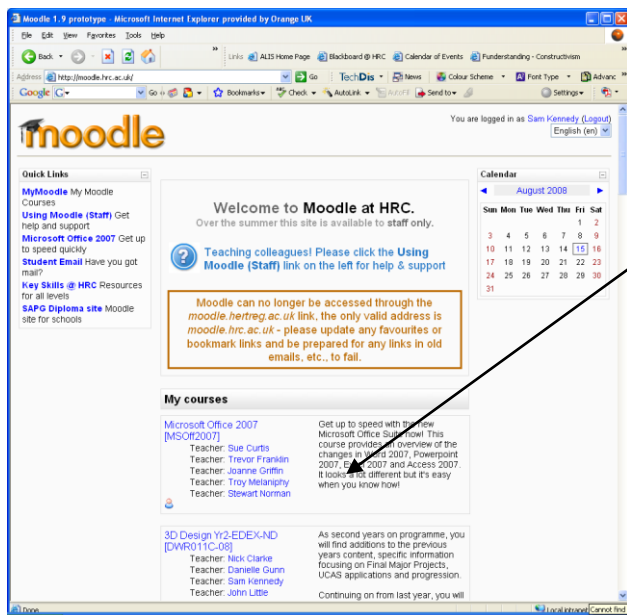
Moodle 1.9 prototype - Microsoft Internet Explorer provided by Orange UK

File Edit View Favorites Tools Help

Back Links ALIS Home Page Blackboard @ HRC Calendar of Events Funderstanding - Constructivism

Address http://moodle.hrc.ac.uk/ Go TechDis News Colour Scheme Font Type Advanc

Google G- Go Bookmarks Check AutoLink AutoFill Send to Settings

moodle

You are logged in as Sam Kennedy (Logout)
English (en)

Quick Links
MyMoodle My Moodle Courses
Using Moodle (Staff) Get help and support
Microsoft Office 2007 Get up to speed quickly
Student Email Have you got mail?
Key Skills @ HRC Resources for all levels
SAPG Diploma site Moodle site for schools

Welcome to Moodle at HRC.
Over the summer this site is available to staff only.

Teaching colleagues! Please click the Using Moodle (Staff) link on the left for help & support

Moodle can no longer be accessed through the moodle.hertreg.ac.uk link, the only valid address is moodle.hrc.ac.uk - please update any favourites or bookmark links and be prepared for any links in old emails, etc., to fail.

Calendar
August 2008
| Sun | Mon | Tue | Wed | Thu | Fri | Sat |
|---|---|---|---|---|---|---|
| | | | | | 1 | 2 |
| 3 | 4 | 5 | 6 | 7 | 8 | 9 |
| 10 | 11 | 12 | 13 | 14 | 15 | 16 |
| 17 | 18 | 19 | 20 | 21 | 22 | 23 |
| 24 | 25 | 26 | 27 | 28 | 29 | 30 |
| 31 | | | | | | |

My courses

Microsoft Office 2007 [MSOff2007]
Teacher: Sue Curtis
Teacher: Trevor Franklin
Teacher: Joanne Griffin
Teacher: Troy Melaniphy
Teacher: Stewart Norman

Get up to speed with the new Microsoft Office Suite now! This course provides an overview of the changes in Word 2007, Powerpoint 2007, Excel 2007 and Access 2007. It looks a lot different but it's easy when you know how!

3D Design Yr2-EDEX-ND [DWR011C-08]
Teacher: Nick Clarke
Teacher: Danielle Gunn
Teacher: Sam Kennedy
Teacher: John Little

As second years on programme, you will find additions to the previous years content, specific information focusing on Final Major Projects, UCAS applications and progression.

Continuing on from last year, you will

Done Local intranet Cannot find